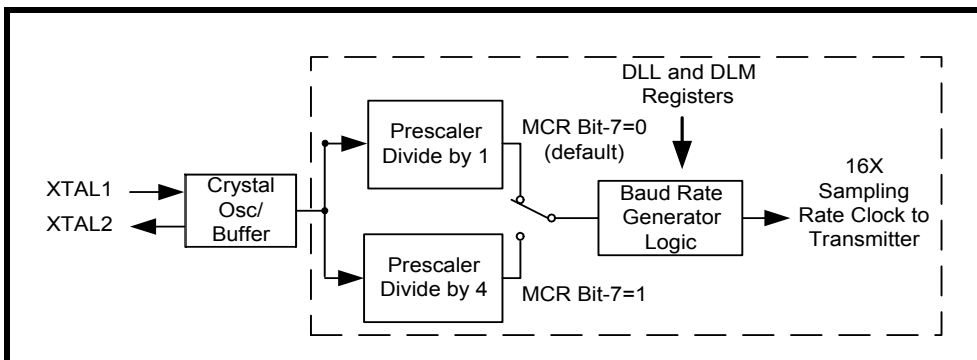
DLL and DLM Registers

Prescaler Divide by 1

MCR Bit-7=0 (default)

XTAL1

XTAL2

Crystal Osc/ Buffer

Baud Rate Generator Logic

16X Sampling Rate Clock to Transmitter

Prescaler Divide by 4

MCR Bit-7=1